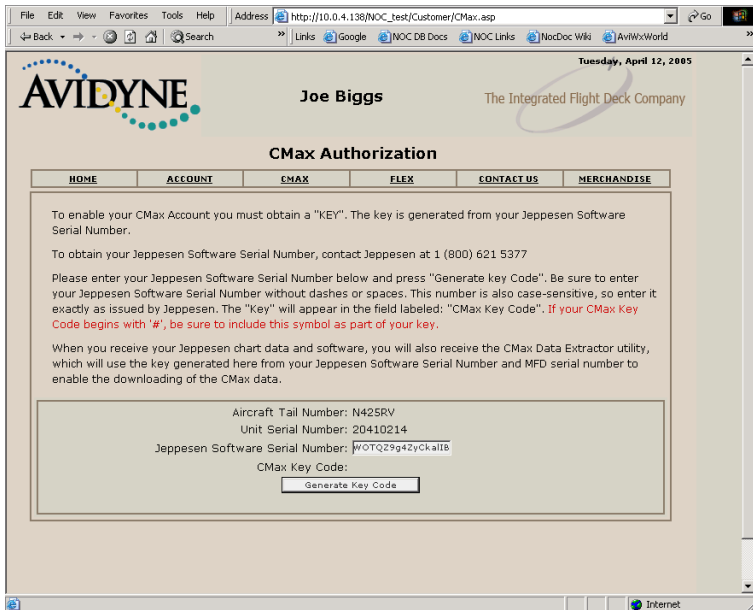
File Edit View Favorites Tools Help | Address http://10.0.4.138/NOC_test/Customer/CMax.asp Go

Back Search Links Google NOC DB Docs NOC Links NocDoc Wiki AviWxWorld

AVIDYNE

Joe Biggs

Tuesday, April 12, 2005

The Integrated Flight Deck Company

CMax Authorization

| HOME | ACCOUNT | CMAX | FLEX | CONTACT US | MERCHANDISE |
|---|---|---|---|---|---|

To enable your CMax Account you must obtain a "KEY". The key is generated from your Jeppesen Software Serial Number.

To obtain your Jeppesen Software Serial Number, contact Jeppesen at 1 (800) 621 5377

Please enter your Jeppesen Software Serial Number below and press "Generate key Code". Be sure to enter your Jeppesen Software Serial Number without dashes or spaces. This number is also case-sensitive, so enter it exactly as issued by Jeppesen. The "Key" will appear in the field labeled: "CMax Key Code". If your CMax Key Code begins with '#', be sure to include this symbol as part of your key.

When you receive your Jeppesen chart data and software, you will also receive the CMax Data Extractor utility, which will use the key generated here from your Jeppesen Software Serial Number and MFD serial number to enable the downloading of the CMax data.

Aircraft Tail Number: N425RV
Unit Serial Number: 20410214
Jeppesen Software Serial Number: WOTQZ9g4ZyCkalIB
CMax Key Code:
Generate Key Code

Internet